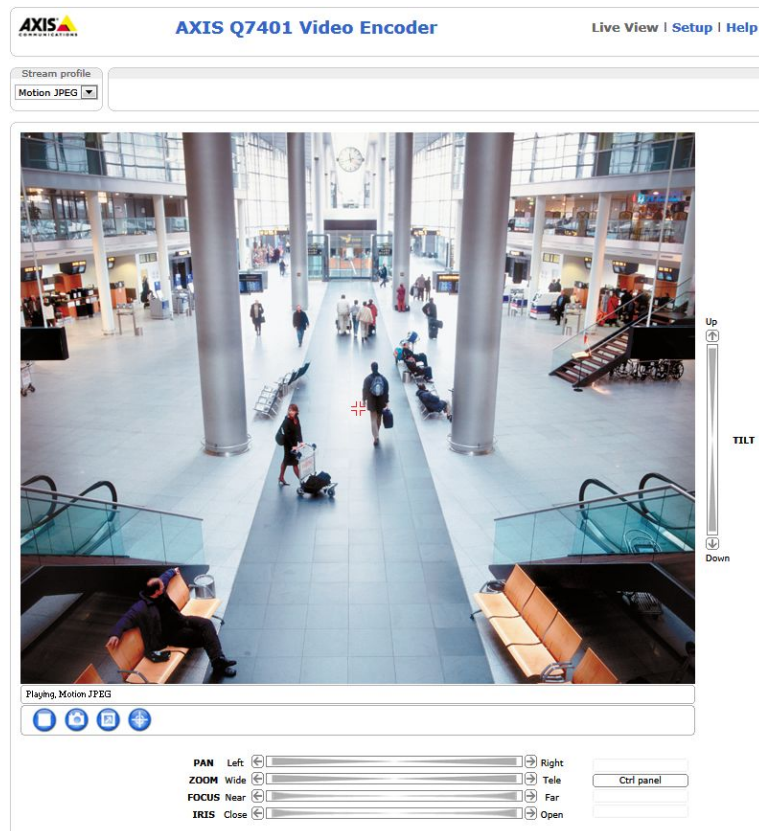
AXIS COMMUNICATIONS

AXIS Q7401 Video Encoder

Live View | Setup | Help

Stream profile
Motion JPEG

Up

TILT

Down

Playing, Motion JPEG

PAN Left Right
ZOOM Wide Tele
FOCUS Near Far
IRIS Close Open

Ctrl panel